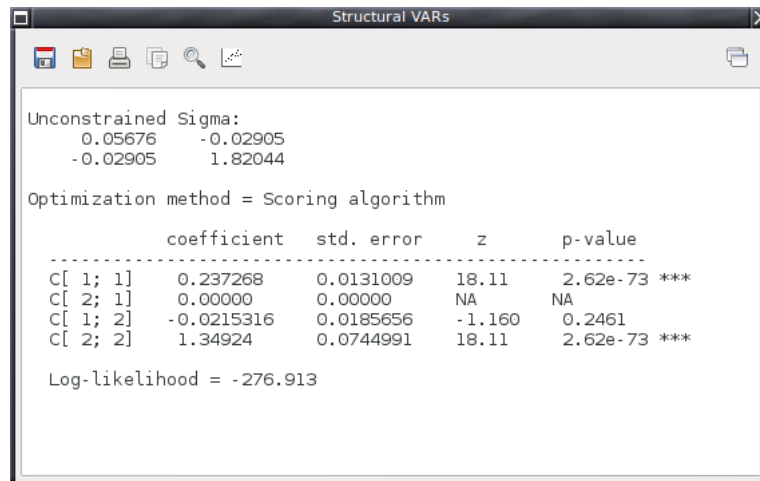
Structural VARs

Unconstrained Sigma:
0.05676 -0.02905
-0.02905 1.82044

Optimization method = Scoring algorithm

|  | coefficient | std. error | z | p-value |  |
|---|---|---|---|---|---|
| C[ 1; 1] | 0.237268 | 0.0131009 | 18.11 | 2.62e-73 | *** |
| C[ 2; 1] | 0.00000 | 0.00000 | NA | NA |  |
| C[ 1; 2] | -0.0215316 | 0.0185656 | -1.160 | 0.2461 |  |
| C[ 2; 2] | 1.34924 | 0.0744991 | 18.11 | 2.62e-73 | *** |

Log-likelihood = -276.913